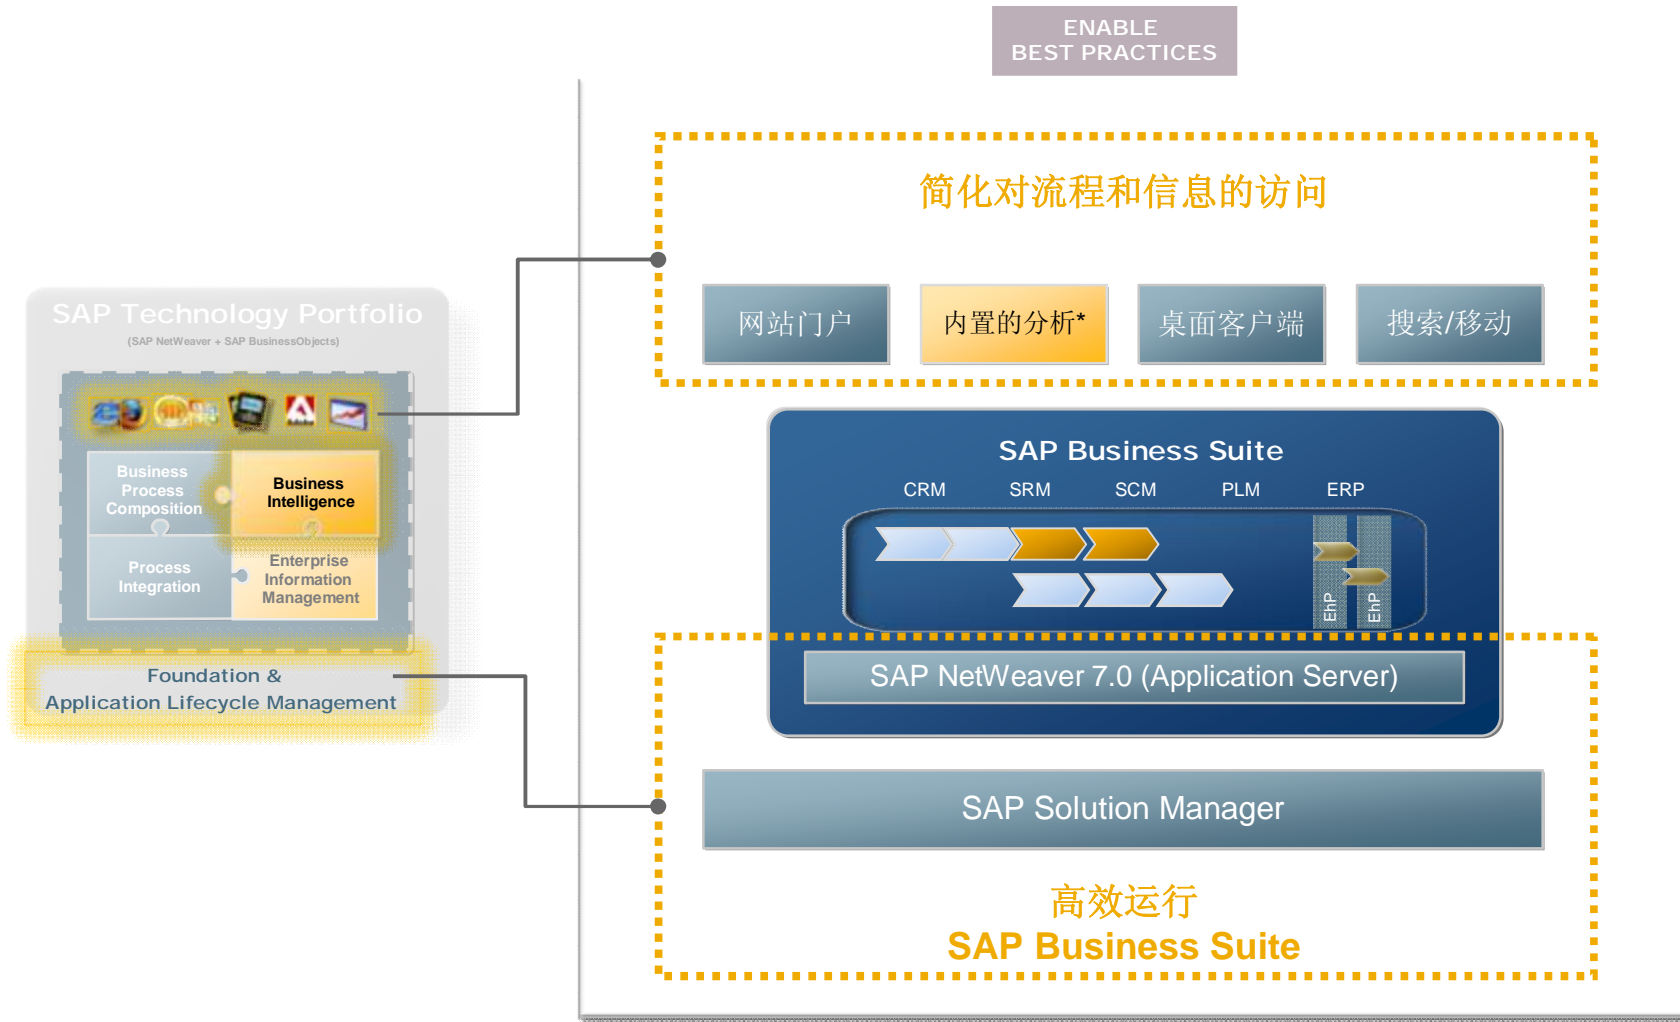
ENABLE
BEST PRACTICES

SAP Technology Portfolio
(SAP NetWeaver + SAP BusinessObjects)

Business Process Composition

Business Intelligence

Process Integration

Enterprise Information Management

Foundation &
Application Lifecycle Management

简化对流程和信息的访问

网站门户

内置的分析*

桌面客户端

搜索/移动

SAP Business Suite

CRM

SRM

SCM

PLM

ERP

EhP

EhP

SAP NetWeaver 7.0 (Application Server)

SAP Solution Manager

高效运行
SAP Business Suite